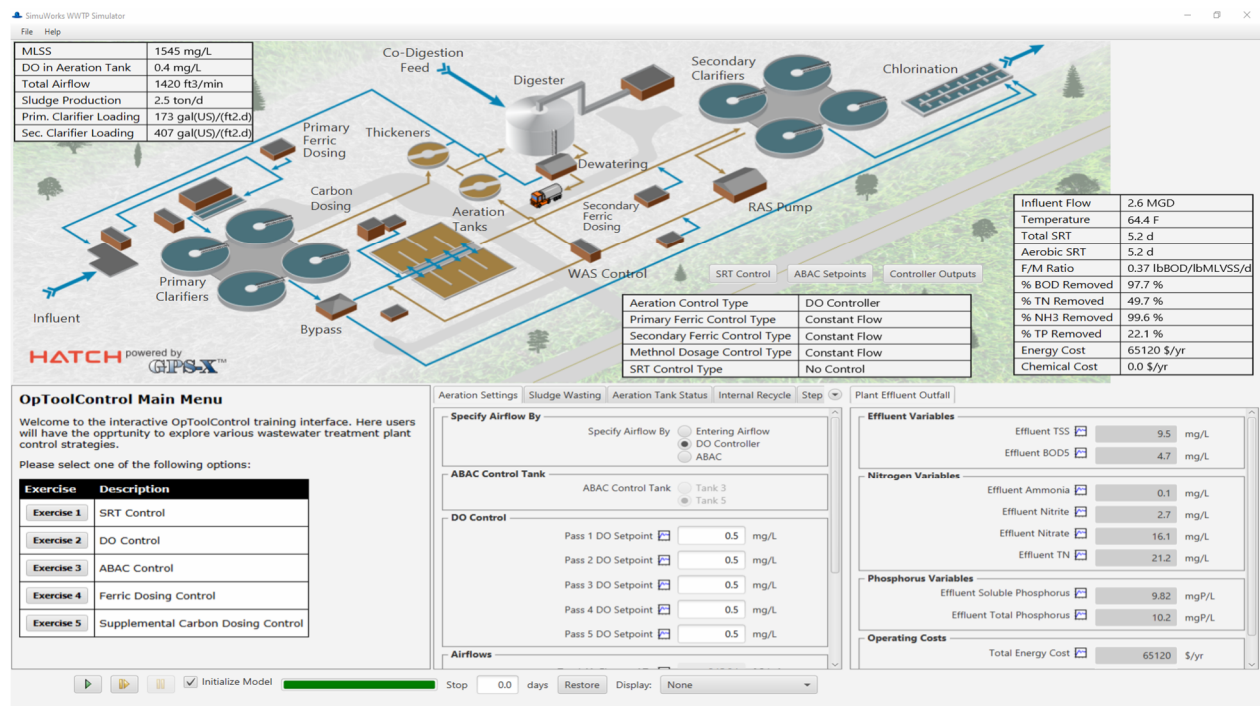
SimuWorks WWTP Simulator

File Help

| MLSS | 1545 mg/L |
|---|---|
| DO in Aeration Tank | 0.4 mg/L |
| Total Airflow | 1420 ft3/min |
| Sludge Production | 2.5 ton/d |
| Prim. Clarifier Loading | 173 gal(US)/(ft2.d) |
| Sec. Clarifier Loading | 407 gal(US)/(ft2.d) |

Co-Digestion Feed

Digester

Secondary Clarifiers

Chlorination

Primary Ferric Dosing

Thickeners

Dewatering

Carbon Dosing

Aeration Tanks

Secondary Ferric Dosing

RAS Pump

Primary Clarifiers

WAS Control

Influent

Bypass

HATCH powered by GPS-X

SRT Control ABAC Setpoints Controller Outputs

| Influent Flow | 2.6 MGD |
|---|---|
| Temperature | 64.4 F |
| Total SRT | 5.2 d |
| Aerobic SRT | 5.2 d |
| F/M Ratio | 0.37 lbBOD/lbMLVSS/d |
| % BOD Removed | 97.7 % |
| % TN Removed | 49.7 % |
| % NH3 Removed | 99.6 % |
| % TP Removed | 22.1 % |
| Energy Cost | 65120 $/yr |
| Chemical Cost | 0.0 $/yr |

| Aeration Control Type | DO Controller |
|---|---|
| Primary Ferric Control Type | Constant Flow |
| Secondary Ferric Control Type | Constant Flow |
| Methnol Dosage Control Type | Constant Flow |
| SRT Control Type | No Control |

OpToolControl Main Menu

Welcome to the interactive OpToolControl training interface. Here users will have the opprtunity to explore various wastewater treatment plant control strategies.

Please select one of the following options:

| Exercise | Description |
|---|---|
| Exercise 1 | SRT Control |
| Exercise 2 | DO Control |
| Exercise 3 | ABAC Control |
| Exercise 4 | Ferric Dosing Control |
| Exercise 5 | Supplemental Carbon Dosing Control |

Aeration Settings Sludge Wasting Aeration Tank Status Internal Recycle Step

Specify Airflow By
Specify Airflow By Entering Airflow DO Controller ABAC

ABAC Control Tank
ABAC Control Tank Tank 3 Tank 5

DO Control
Pass 1 DO Setpoint 0.5 mg/L
Pass 2 DO Setpoint 0.5 mg/L
Pass 3 DO Setpoint 0.5 mg/L
Pass 4 DO Setpoint 0.5 mg/L
Pass 5 DO Setpoint 0.5 mg/L

Airflows

Plant Effluent Outfall

Effluent Variables
Effluent TSS 9.5 mg/L
Effluent BOD5 4.7 mg/L

Nitrogen Variables
Effluent Ammonia 0.1 mg/L
Effluent Nitrite 2.7 mg/L
Effluent Nitrate 16.1 mg/L
Effluent TN 21.2 mg/L

Phosphorus Variables
Effluent Soluble Phosphorus 9.82 mgP/L
Effluent Total Phosphorus 10.2 mgP/L

Operating Costs
Total Energy Cost 65120 $/yr

Initialize Model Stop 0.0 days Restore Display: None